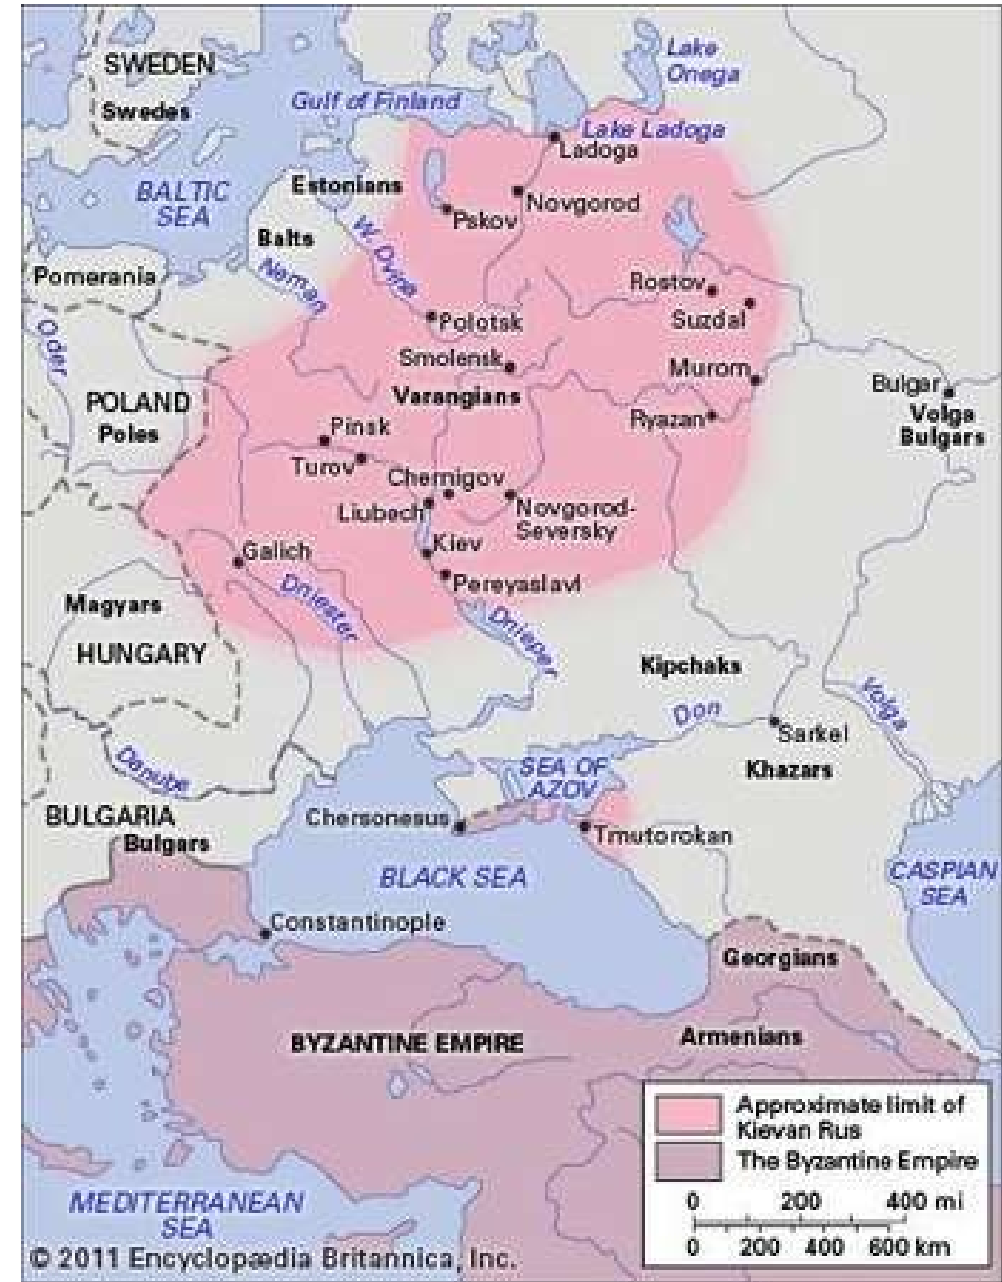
SWEDEN
Swedes
Lake Onega
Gulf of Finland
Lake Ladoga
Ladoga
BALTIC SEA
Estonians
Novgorod
Pskov
Balts
W. Dvina
Neman
Pomerania
Rostov
Suzdal
Polotsk
Oder
Smolensk
Murom
Bulgar
Volga Bulgars
POLAND
Poles
Varangians
Ryazan
Pinsk
Turov
Chernigov
Liubech
Novgorod-Seversky
Kiev
Galich
Pereyaslavl
Dniester
Magyars
Dnieper
HUNGARY
Kipchaks
Volga
Don
Sarkel
Danube
SEA OF AZOV
Khazars
BULGARIA
Bulgars
Chersonesus
Tmutorokan
BLACK SEA
CASPIAN SEA
Constantinople
Georgians
BYZANTINE EMPIRE
Armenians
Approximate limit of Kievan Rus
The Byzantine Empire
0 200 400 mi
0 200 400 600 km
MEDITERRANEAN SEA
© 2011 Encyclopædia Britannica, Inc.